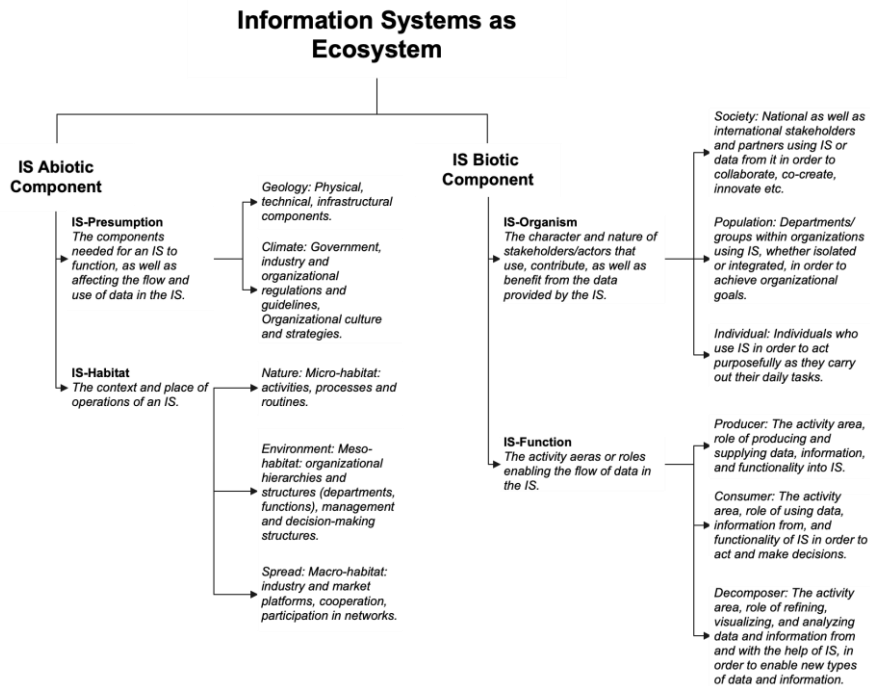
Information Systems as Ecosystem

IS Abiotic Component

IS-Presumption
The components needed for an IS to function, as well as affecting the flow and use of data in the IS.

Geology: Physical, technical, infrastructural components.

Climate: Government, industry and organizational regulations and guidelines, Organizational culture and strategies.

IS-Habitat
The context and place of operations of an IS.

Nature: Micro-habitat: activities, processes and routines.

Environment: Meso-habitat: organizational hierarchies and structures (departments, functions), management and decision-making structures.

Spread: Macro-habitat: industry and market platforms, cooperation, participation in networks.

IS Biotic Component

IS-Organism
The character and nature of stakeholders/actors that use, contribute, as well as benefit from the data provided by the IS.

Society: National as well as international stakeholders and partners using IS or data from it in order to collaborate, co-create, innovate etc.

Population: Departments/ groups within organizations using IS, whether isolated or integrated, in order to achieve organizational goals.

Individual: Individuals who use IS in order to act purposefully as they carry out their daily tasks.

IS-Function
The activity aeras or roles enabling the flow of data in the IS.

Producer: The activity area, role of producing and supplying data, information, and functionality into IS.

Consumer: The activity area, role of using data, information from, and functionality of IS in order to act and make decisions.

Decomposer: The activity area, role of refining, visualizing, and analyzing data and information from and with the help of IS, in order to enable new types of data and information.